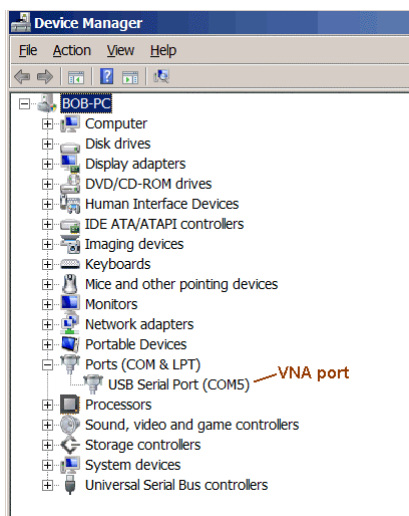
Device Manager

File Action View Help

BOB-PC
Computer
Disk drives
Display adapters
DVD/CD-ROM drives
Human Interface Devices
IDE ATA/ATAPI controllers
Imaging devices
Keyboards
Mice and other pointing devices
Monitors
Network adapters
Portable Devices
Ports (COM & LPT)
USB Serial Port (COM5)
VNA port
Processors
Sound, video and game controllers
Storage controllers
System devices
Universal Serial Bus controllers